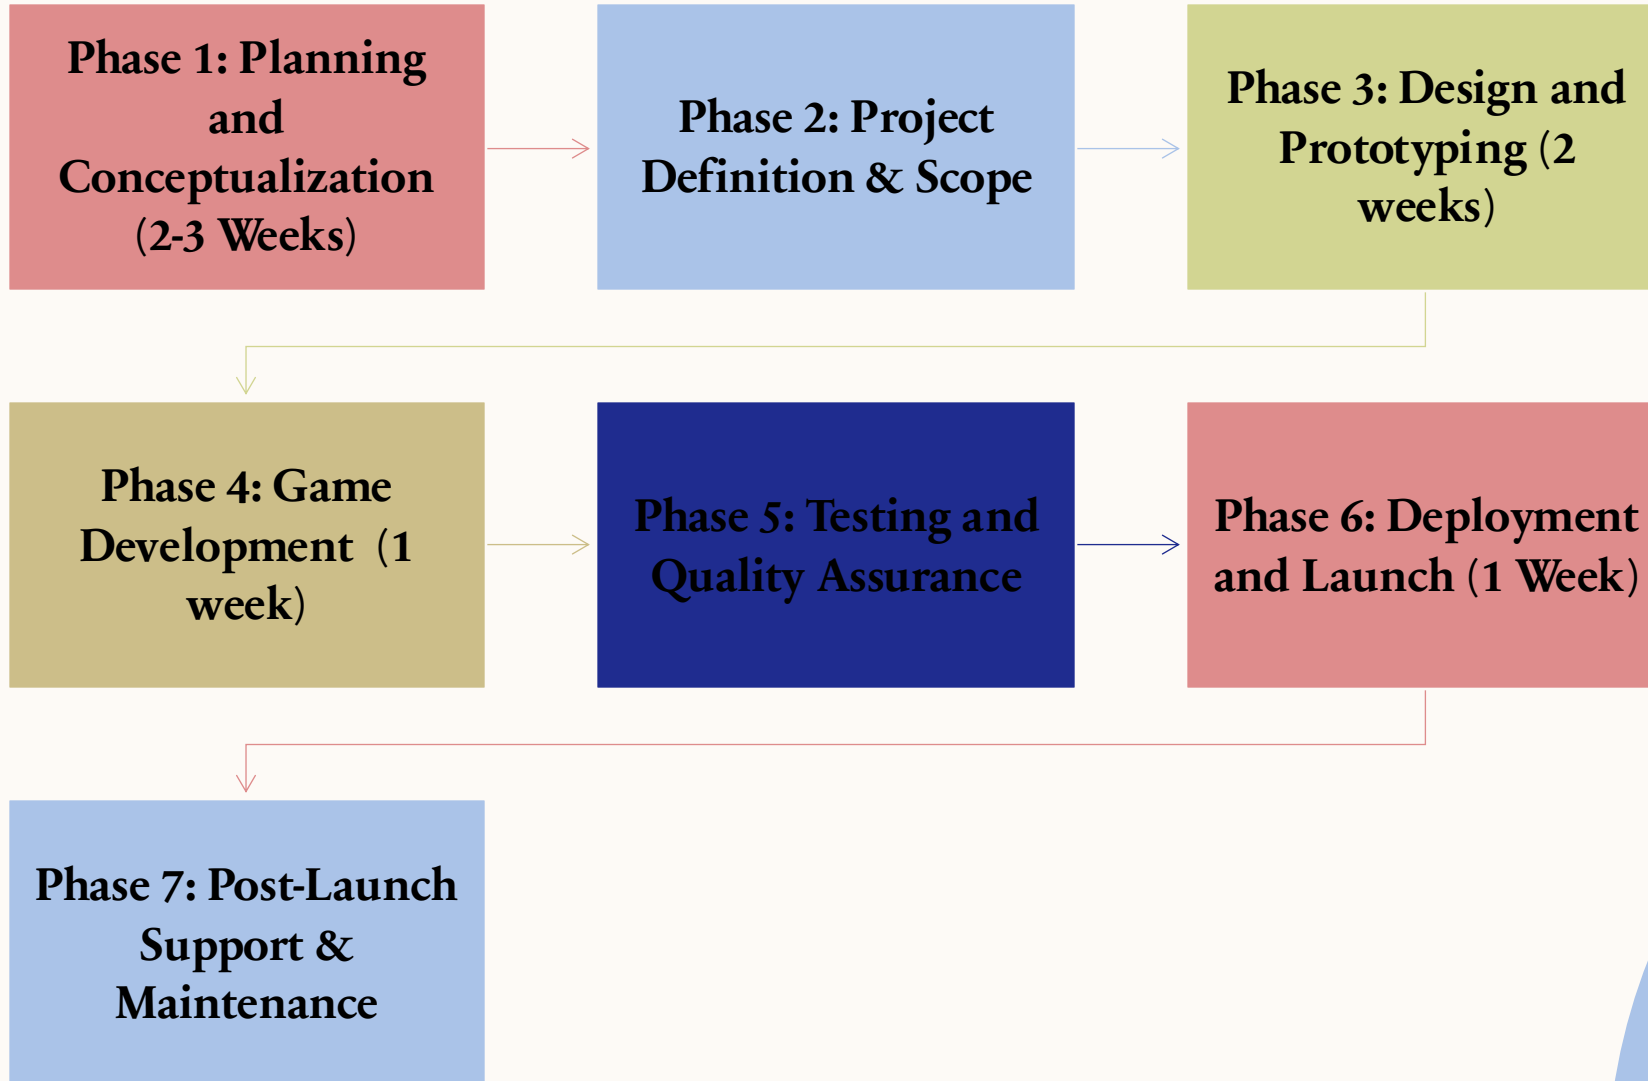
Phase 1: Planning and Conceptualization (2-3 Weeks)

Phase 2: Project Definition & Scope

Phase 3: Design and Prototyping (2 weeks)

Phase 4: Game Development (1 week)

Phase 5: Testing and Quality Assurance

Phase 6: Deployment and Launch (1 Week)

Phase 7: Post-Launch Support & Maintenance